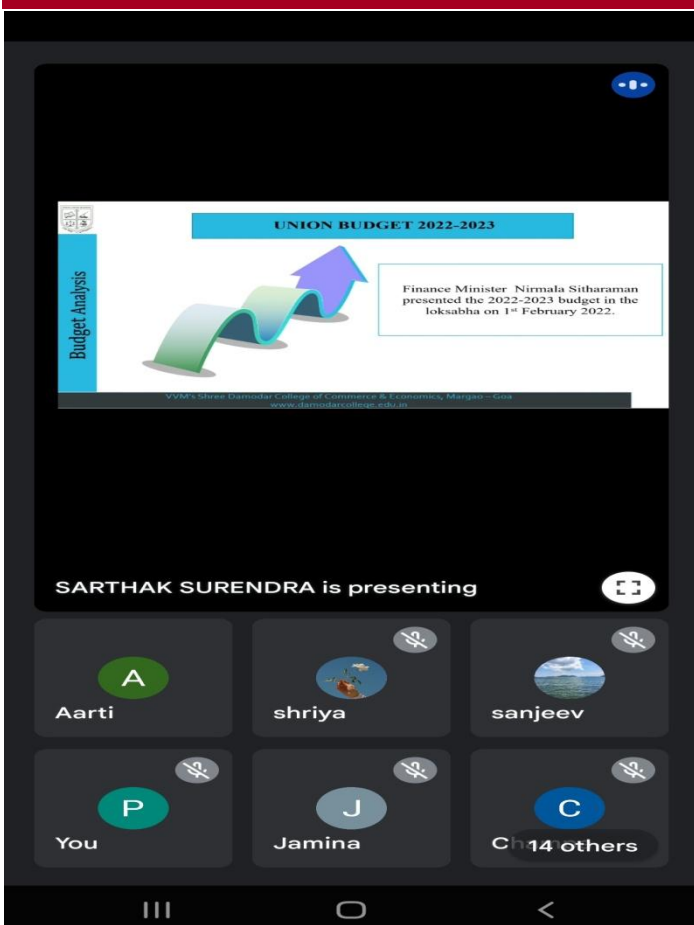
UNION BUDGET 2022-2023

Budget Analysis

Finance Minister Nirmala Sitharaman presented the 2022-2023 budget in the loksabha on 1st February 2022.

VVM's Shree Damodar College of Commerce & Economics, Margao – Goa
www.damodarcollege.edu.in

SARTHAK SURENDRA is presenting

A
Aarti

shriya

sanjeev

P
You

J
Jamina

C
Ch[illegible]

14 others